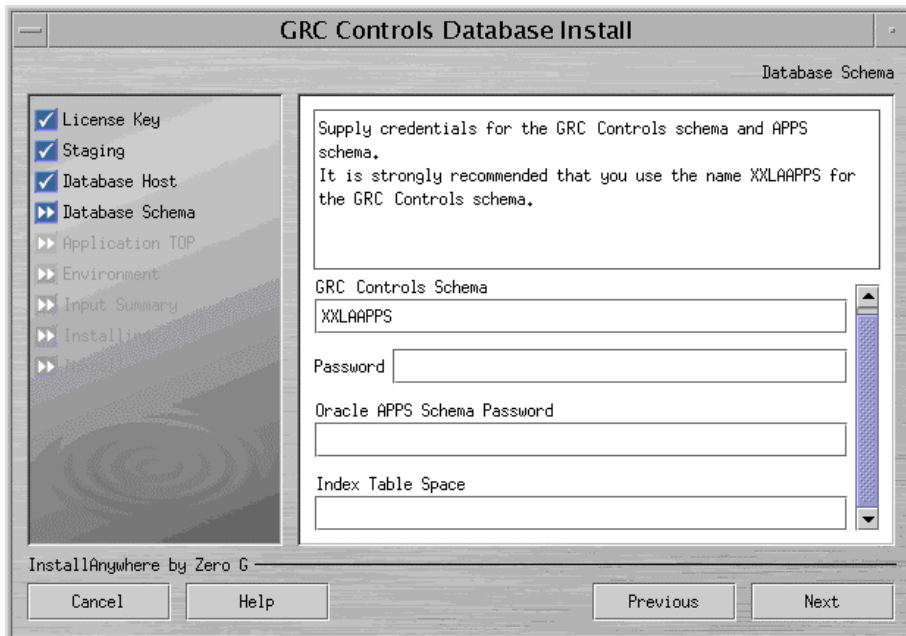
GRC Controls Database Install

Database Schema

License Key
Staging
Database Host
Database Schema
Application TOP
Environment
Input Summary
Install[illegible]
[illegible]

Supply credentials for the GRC Controls schema and APPS schema.
It is strongly recommended that you use the name XXLAAPPS for the GRC Controls schema.

GRC Controls Schema
XXLAAPPS
Password
Oracle APPS Schema Password
Index Table Space

InstallAnywhere by Zero G

Cancel
Help
Previous
Next